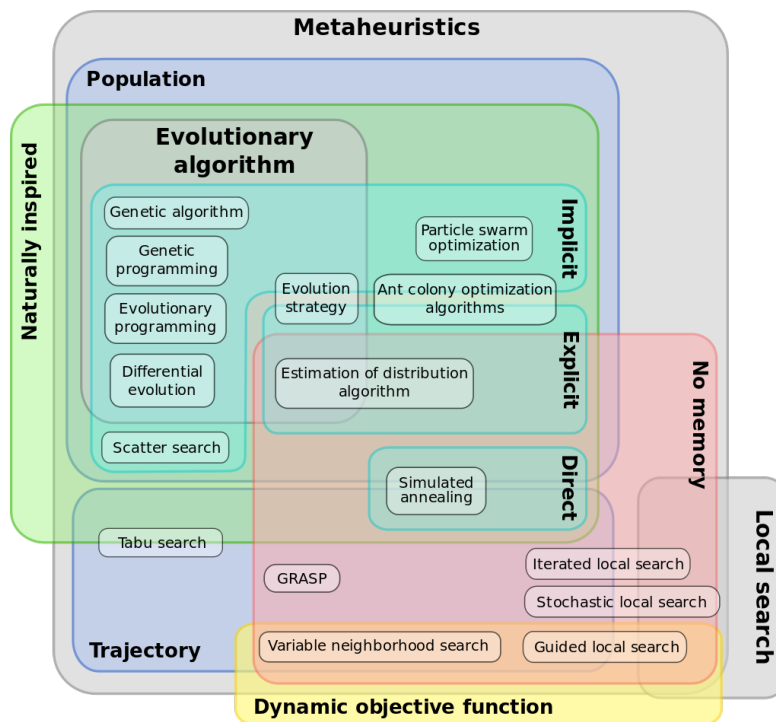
Metaheuristics

Population

Naturally inspired

Evolutionary algorithm

Genetic algorithm

Genetic programming

Evolutionary programming

Differential evolution

Scatter search

Evolution strategy

Particle swarm optimization

Implicit

Ant colony optimization algorithms

Explicit

Estimation of distribution algorithm

No memory

Direct

Simulated annealing

Tabu search

GRASP

Iterated local search

Stochastic local search

Local search

Trajectory

Variable neighborhood search

Guided local search

Dynamic objective function